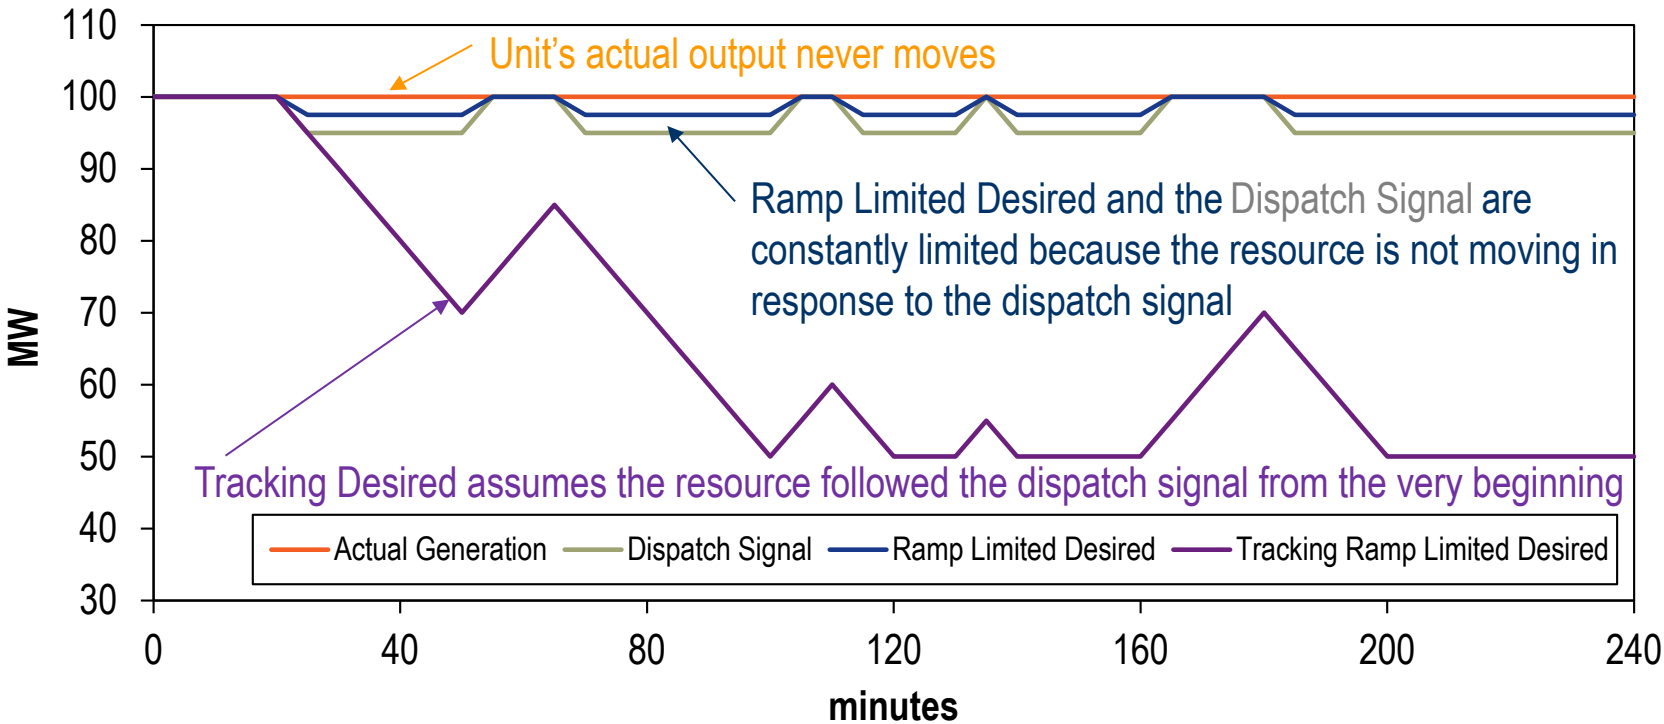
110
100
90
80
70
60
50
40
30

MW

Unit's actual output never moves

Ramp Limited Desired and the Dispatch Signal are constantly limited because the resource is not moving in response to the dispatch signal

Tracking Desired assumes the resource followed the dispatch signal from the very beginning

Actual Generation
Dispatch Signal
Ramp Limited Desired
Tracking Ramp Limited Desired

0
40
80
120
160
200
240

minutes